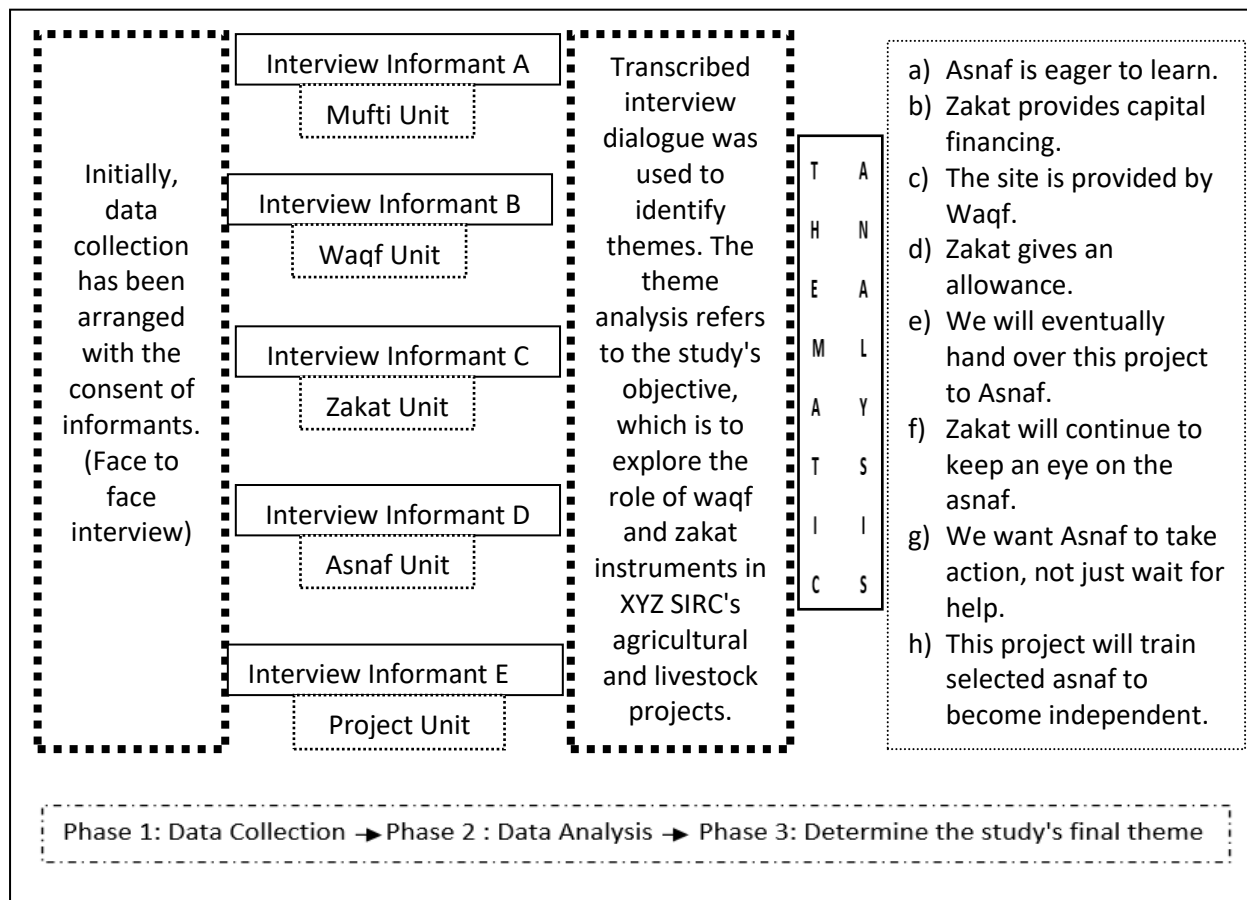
Initially, data collection has been arranged with the consent of informants. (Face to face interview)

Interview Informant A

Mufti Unit

Interview Informant B

Waqf Unit

Interview Informant C

Zakat Unit

Interview Informant D

Asnaf Unit

Interview Informant E

Project Unit

Transcribed interview dialogue was used to identify themes. The theme analysis refers to the study's objective, which is to explore the role of waqf and zakat instruments in XYZ SIRC's agricultural and livestock projects.

THEMATIC ANALYSICS

a) Asnaf is eager to learn.
b) Zakat provides capital financing.
c) The site is provided by Waqf.
d) Zakat gives an allowance.
e) We will eventually hand over this project to Asnaf.
f) Zakat will continue to keep an eye on the asnaf.
g) We want Asnaf to take action, not just wait for help.
h) This project will train selected asnaf to become independent.

Phase 1: Data Collection → Phase 2 : Data Analysis → Phase 3: Determine the study's final theme